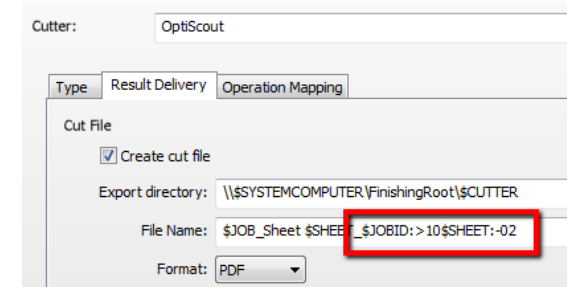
Cutter: OptiScout

Type | Result Delivery | Operation Mapping

Cut File

Create cut file

Export directory: \\$SYSTEMCOMPUTER\FinishingRoot\$CUTTER

File Name: $JOB_Sheet $SHEET_$JOBID:>10$SHEET:-02

Format: PDF